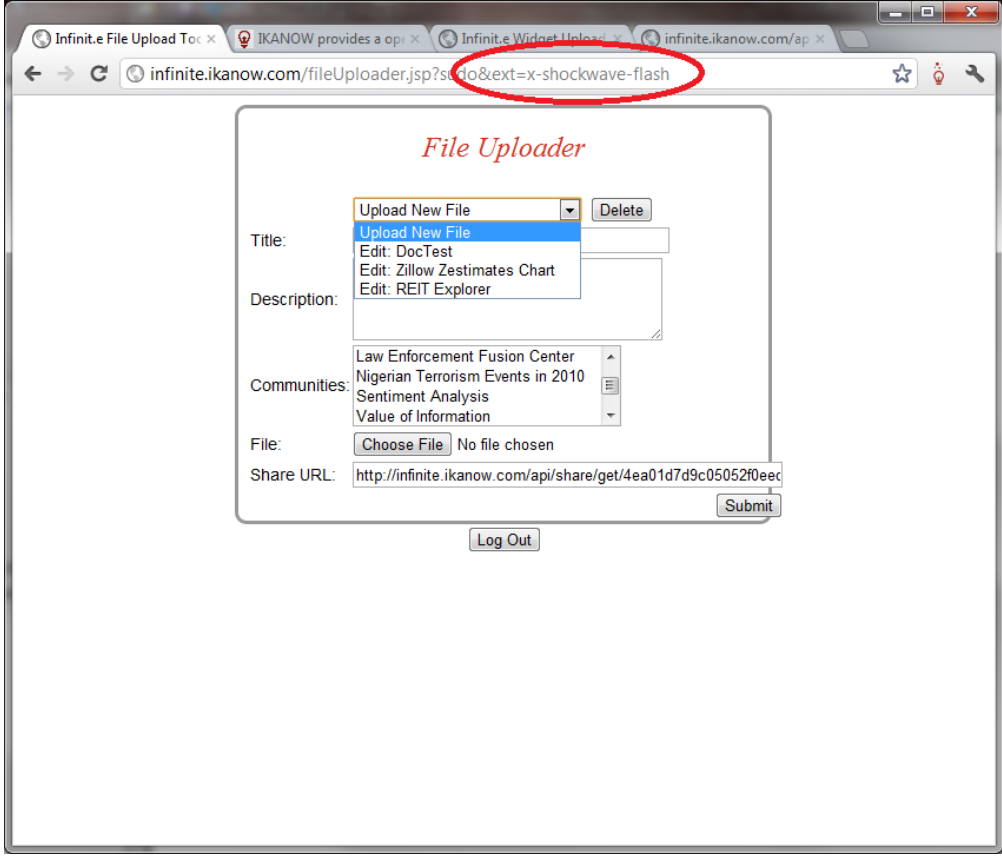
Infinit.e File Upload Too ×
IKANOW provides a ope ×
Infinit.e Widget Upload ×
infinite.ikanow.com/ap ×

infinite.ikanow.com/fileUploader.jsp?sudo&ext=x-shockwave-flash

File Uploader

Upload New File
Delete
Title:
Upload New File
Edit: DocTest
Edit: Zillow Zestimates Chart
Edit: REIT Explorer
Description:
Communities:
Law Enforcement Fusion Center
Nigerian Terrorism Events in 2010
Sentiment Analysis
Value of Information
File:
Choose File
No file chosen
Share URL:
http://infinite.ikanow.com/api/share/get/4ea01d7d9c05052f0eec
Submit

Log Out